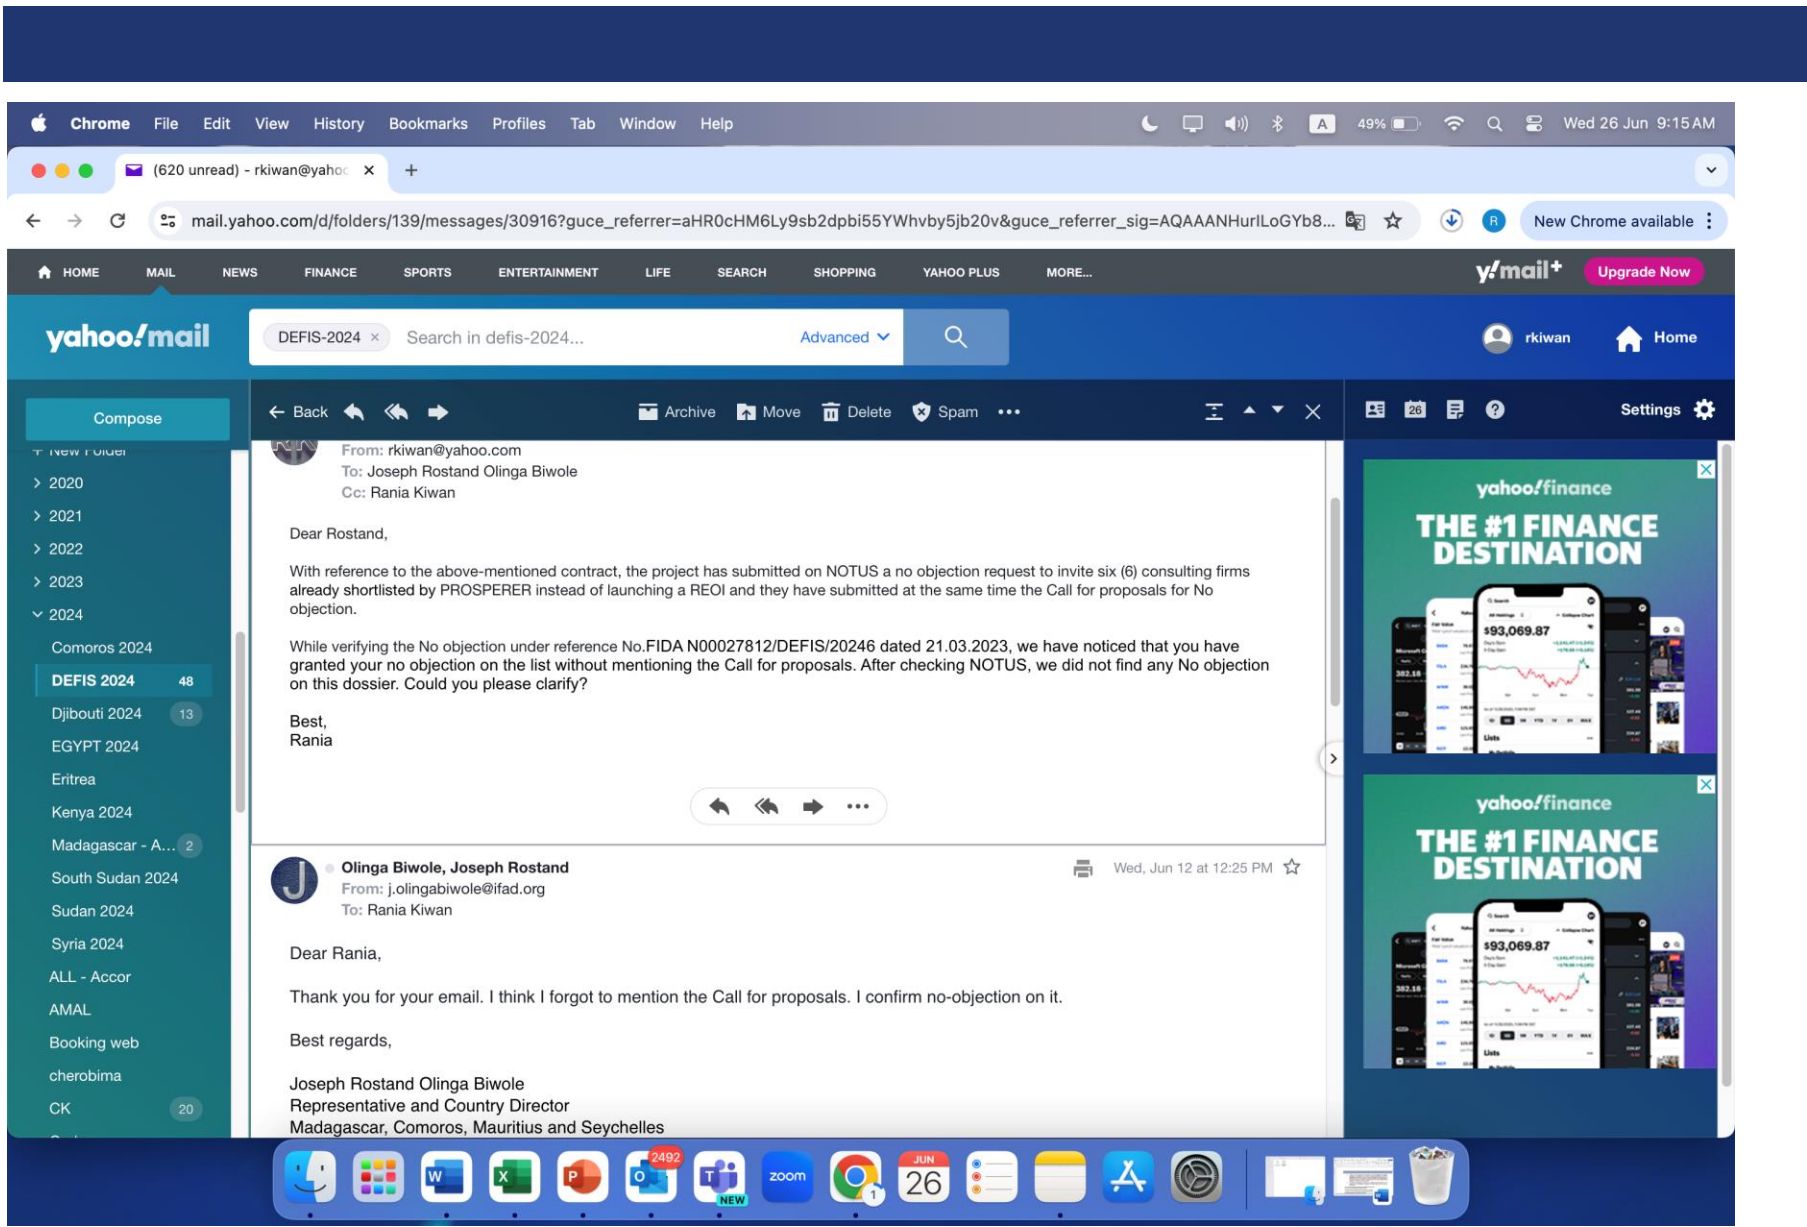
Chrome File Edit View History Bookmarks Profiles Tab Window Help

A 49% Wed 26 Jun 9:15 AM

(620 unread) - rkiwan@yahoo ×

mail.yahoo.com/d/folders/139/messages/30916?guce_referrer=aHR0cHM6Ly9sb2dpbi55YWhvby5jb20v&guce_referrer_sig=AQAAANHurlLoGYb8...

R New Chrome available

HOME MAIL NEWS FINANCE SPORTS ENTERTAINMENT LIFE SEARCH SHOPPING YAHOO PLUS MORE...

y!mail+ Upgrade Now

yahoo!mail

DEFIS-2024 × Search in defis-2024... Advanced

rkiwan Home

Compose

Back Archive Move Delete Spam •••

Settings

+ New Folder
2020
2021
2022
2023
2024
Comoros 2024
DEFIS 2024 48
Djibouti 2024 13
EGYPT 2024
Eritrea
Kenya 2024
Madagascar - A... 2
South Sudan 2024
Sudan 2024
Syria 2024
ALL - Accor
AMAL
Booking web
cherobima
CK 20

From: rkiwan@yahoo.com
To: Joseph Rostand Olinga Biwole
Cc: Rania Kiwan

Dear Rostand,

With reference to the above-mentioned contract, the project has submitted on NOTUS a no objection request to invite six (6) consulting firms already shortlisted by PROSPERER instead of launching a REOI and they have submitted at the same time the Call for proposals for No objection.

While verifying the No objection under reference No.FIDA N00027812/DEFIS/20246 dated 21.03.2023, we have noticed that you have granted your no objection on the list without mentioning the Call for proposals. After checking NOTUS, we did not find any No objection on this dossier. Could you please clarify?

Best,
Rania

Olinga Biwole, Joseph Rostand
From: j.olingabiwole@ifad.org
To: Rania Kiwan

Wed, Jun 12 at 12:25 PM

Dear Rania,

Thank you for your email. I think I forgot to mention the Call for proposals. I confirm no-objection on it.

Best regards,

Joseph Rostand Olinga Biwole
Representative and Country Director
Madagascar, Comoros, Mauritius and Seychelles

yahoo!finance
THE #1 FINANCE DESTINATION
$93,069.87

yahoo!finance
THE #1 FINANCE DESTINATION
$93,069.87

2492 zoom JUN 26 NEW